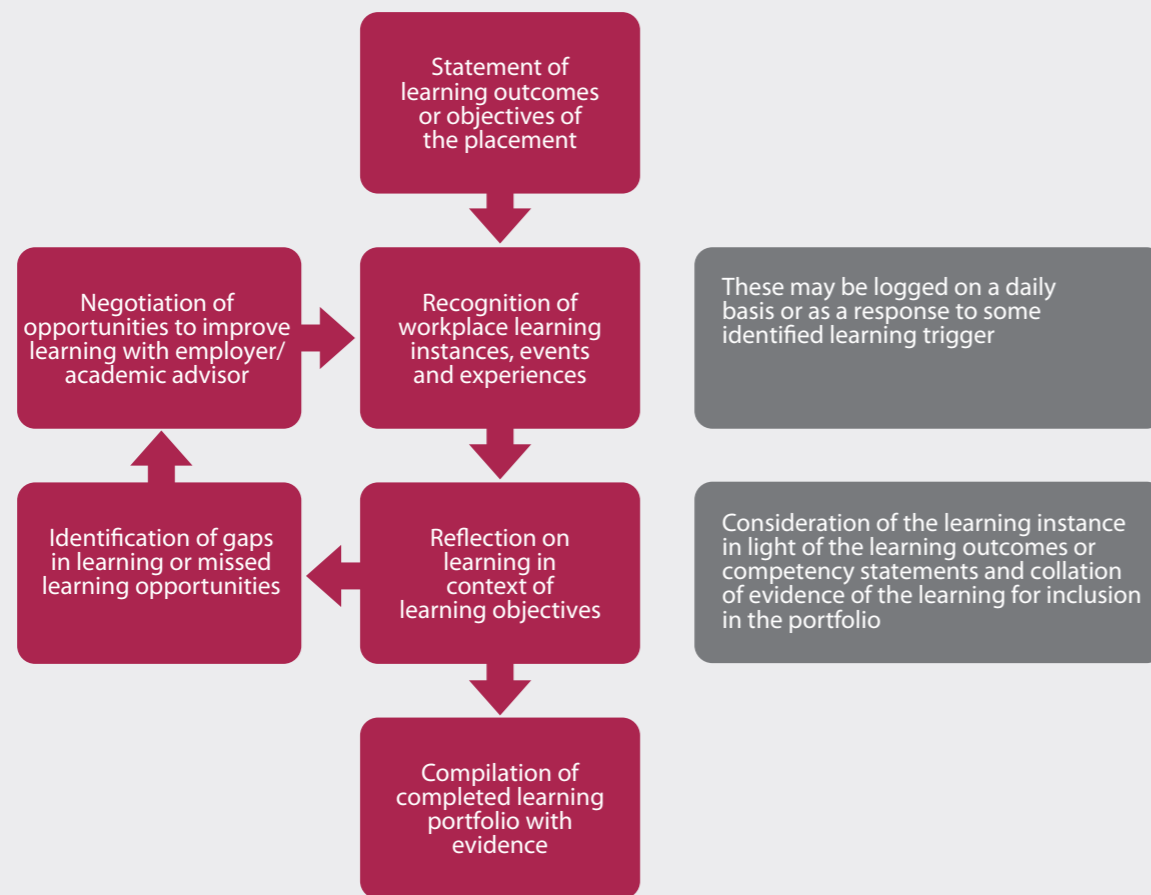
Statement of learning outcomes or objectives of the placement

Negotiation of opportunities to improve learning with employer/ academic advisor

Recognition of workplace learning instances, events and experiences

These may be logged on a daily basis or as a response to some identified learning trigger

Identification of gaps in learning or missed learning opportunities

Reflection on learning in context of learning objectives

Consideration of the learning instance in light of the learning outcomes or competency statements and collation of evidence of the learning for inclusion in the portfolio

Compilation of completed learning portfolio with evidence